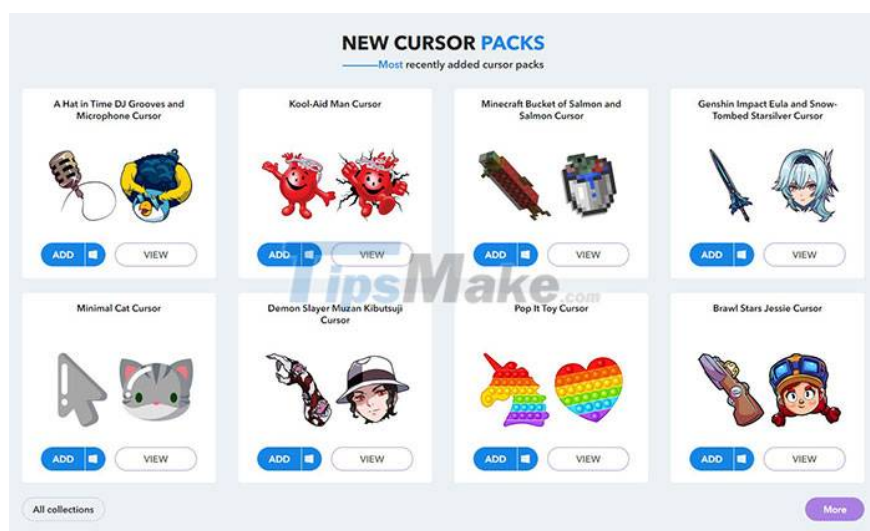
NEW CURSOR PACKS

Most recently added cursor packs

A Hat in Time DJ Grooves and Microphone Cursor

ADD VIEW

Kool-Aid Man Cursor

ADD VIEW

Minecraft Bucket of Salmon and Salmon Cursor

ADD VIEW

Genshin Impact Eula and Snow-Tombed Starsilver Cursor

ADD VIEW

Minimal Cat Cursor

ADD VIEW

Demon Slayer Muzan Kibutsuji Cursor

ADD VIEW

Pop It Toy Cursor

ADD VIEW

Brawl Stars Jessie Cursor

ADD VIEW

All collections

More

TipsMake.com